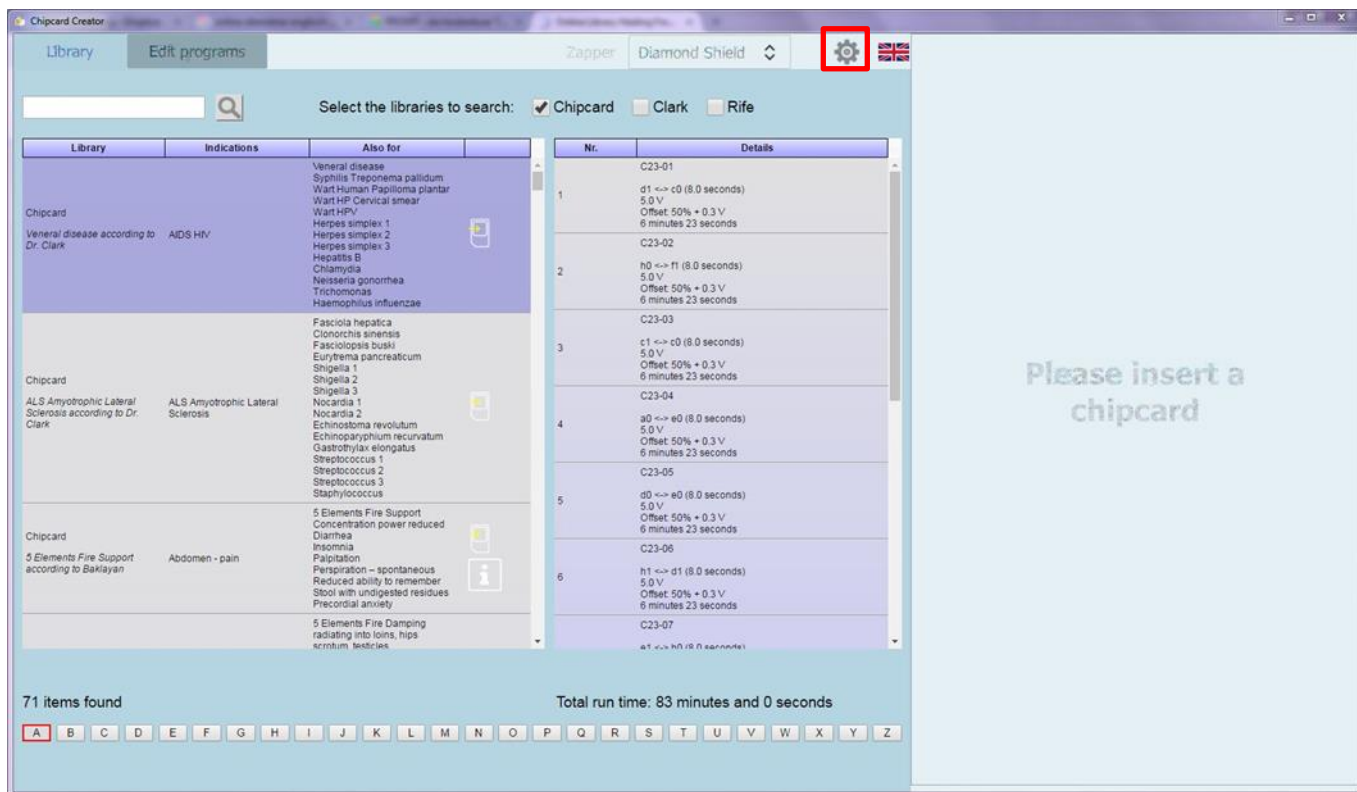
Chipcard Creator

Library | Edit programs | Zapper | Diamond Shield

Select the libraries to search: ✔ Chipcard Clark Rife

| Library | Indications | Also for | |
|---|---|---|---|
| Chipcard Veneral disease according to Dr. Clark | AIDS HIV | Veneral disease Syphilis Treponema pallidum Wart Human Papilloma plantar Wart HP Cervical smear Wart HPV Herpes simplex 1 Herpes simplex 2 Herpes simplex 3 Hepatitis B Chlamydia Neisseria gonorrhea Trichomonas Haemophilus influenzae | |
| Chipcard ALS Amyotrophic Lateral Sclerosis according to Dr. Clark | ALS Amyotrophic Lateral Sclerosis | Fasciola hepatica Clonorchis sinensis Fasciolopsis buski Eurytrema pancreaticum Shigella 1 Shigella 2 Shigella 3 Nocardia 1 Nocardia 2 Echinostoma revolutum Echinoparyphium recurvatum Gastrothylax elongatus Streptococcus 1 Streptococcus 2 Streptococcus 3 Staphylococcus | |
| Chipcard 5 Elements Fire Support according to Baklayan | Abdomen - pain | 5 Elements Fire Support Concentration power reduced Diarrhea Insomnia Palpitation Perspiration – spontaneous Reduced ability to remember Stool with undigested residues Precordial anxiety | i |
| | | 5 Elements Fire Damping radiating into loins, hips scrotum, testicles | |

| Nr. | Details |
|---|---|
| 1 | C23-01 d1 <-> c0 (8.0 seconds) 5.0 V Offset: 50% + 0.3 V 6 minutes 23 seconds |
| 2 | C23-02 h0 <-> f1 (8.0 seconds) 5.0 V Offset: 50% + 0.3 V 6 minutes 23 seconds |
| 3 | C23-03 c1 <-> c0 (8.0 seconds) 5.0 V Offset: 50% + 0.3 V 6 minutes 23 seconds |
| 4 | C23-04 a0 <-> e0 (8.0 seconds) 5.0 V Offset: 50% + 0.3 V 6 minutes 23 seconds |
| 5 | C23-05 d0 <-> e0 (8.0 seconds) 5.0 V Offset: 50% + 0.3 V 6 minutes 23 seconds |
| 6 | C23-06 h1 <-> d1 (8.0 seconds) 5.0 V Offset: 50% + 0.3 V 6 minutes 23 seconds |
| | C23-07 e1 <-> h0 (8.0 seconds) |

71 items found

Total run time: 83 minutes and 0 seconds

A B C D E F G H I J K L M N O P Q R S T U V W X Y Z

Please insert a chipcard